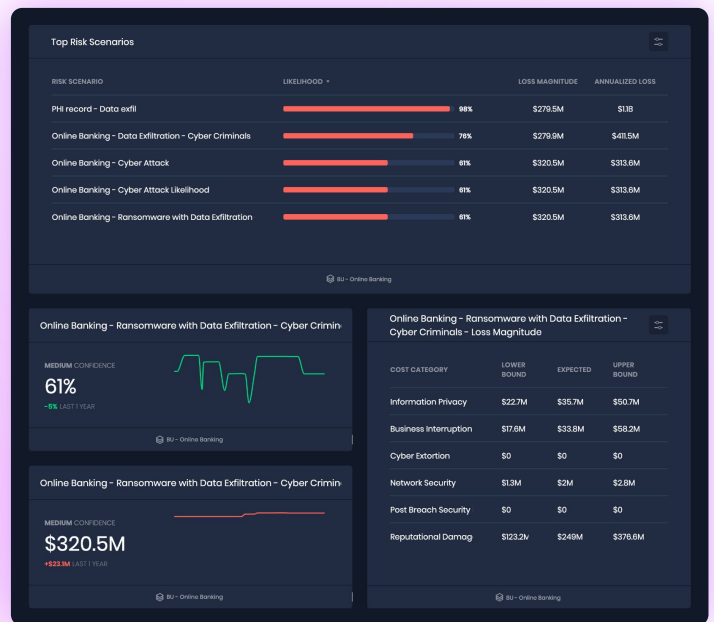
Top Risk Scenarios

| RISK SCENARIO | LIKELIHOOD ▾ | LOSS MAGNITUDE | ANNUALIZED LOSS |
|---|---|---|---|
| PHI record - Data exfil | 98% | $279.5M | $1.1B |
| Online Banking - Data Exfiltration - Cyber Criminals | 76% | $279.9M | $411.5M |
| Online Banking - Cyber Attack | 61% | $320.5M | $313.6M |
| Online Banking - Cyber Attack Likelihood | 61% | $320.5M | $313.6M |
| Online Banking - Ransomware with Data Exfiltration | 61% | $320.5M | $313.6M |

BU - Online Banking

Online Banking - Ransomware with Data Exfiltration - Cyber Crimin

MEDIUM CONFIDENCE
61%
-5% LAST 1 YEAR

BU - Online Banking

Online Banking - Ransomware with Data Exfiltration - Cyber Crimin

MEDIUM CONFIDENCE
$320.5M
+$23.1M LAST 1 YEAR

BU - Online Banking

Online Banking - Ransomware with Data Exfiltration - Cyber Criminals - Loss Magnitude

| COST CATEGORY | LOWER BOUND | EXPECTED | UPPER BOUND |
|---|---|---|---|
| Information Privacy | $22.7M | $35.7M | $50.7M |
| Business Interruption | $17.6M | $33.8M | $58.2M |
| Cyber Extortion | $0 | $0 | $0 |
| Network Security | $1.3M | $2M | $2.8M |
| Post Breach Security | $0 | $0 | $0 |
| Reputational Damag | $123.2M | $249M | $376.6M |

BU - Online Banking